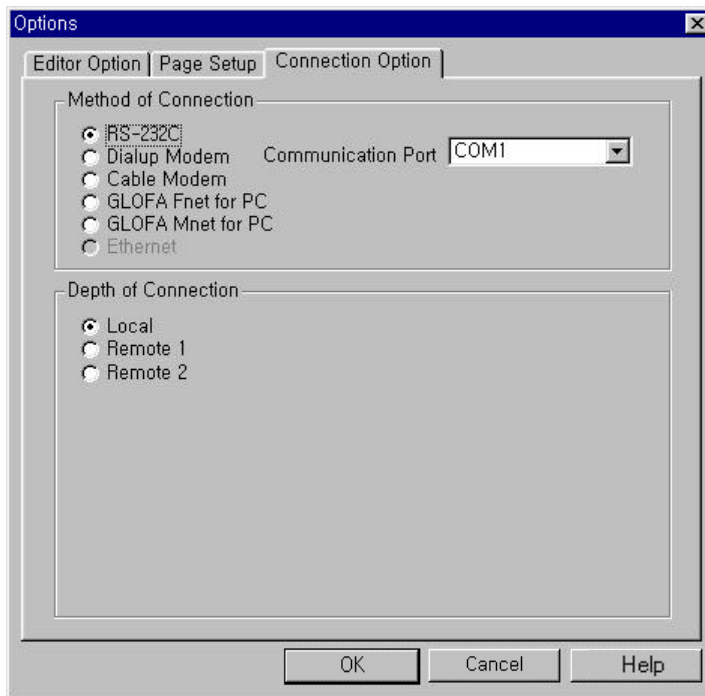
Options

Editor Option | Page Setup | Connection Option

Method of Connection

RS-232C
Dialup Modem
Cable Modem
GLOFA Fnet for PC
GLOFA Mnet for PC
Ethernet

Communication Port COM1

Depth of Connection

Local
Remote 1
Remote 2

OK Cancel Help